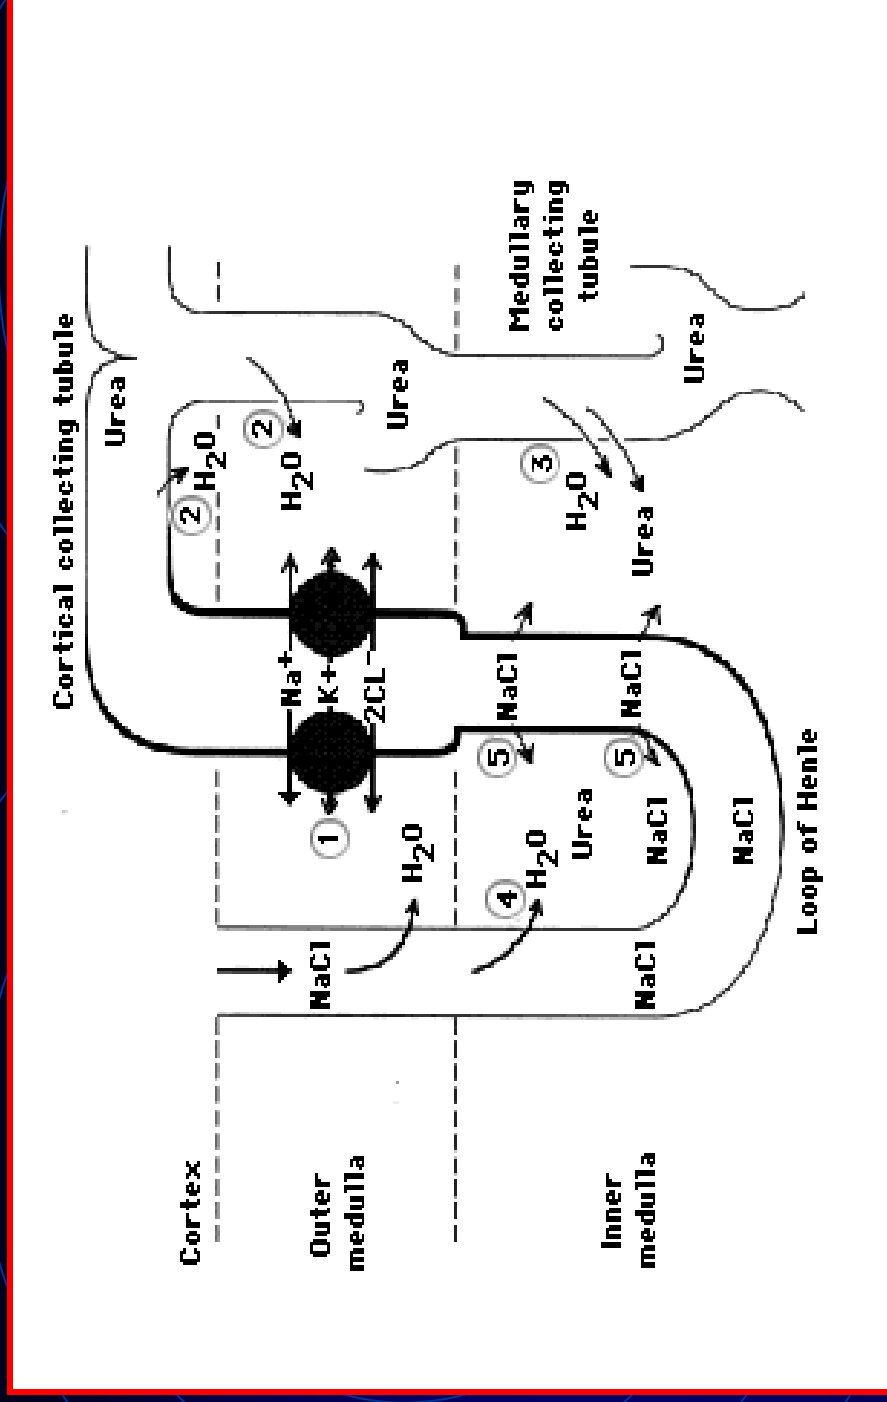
Cortex

Outer medulla

Inner medulla

Cortical collecting tubule

Medullary collecting tubule

Loop of Henle

NaCl

1

$H_2O$

4

$H_2O$

Urea

NaCl

NaCl

NaCl

$Na^+$

$K^+$

2CL$^-$

5

NaCl

5

NaCl

NaCl

NaCl

2

$H_2O$

2

$H_2O$

Urea

Urea

3

$H_2O$

Urea

Urea